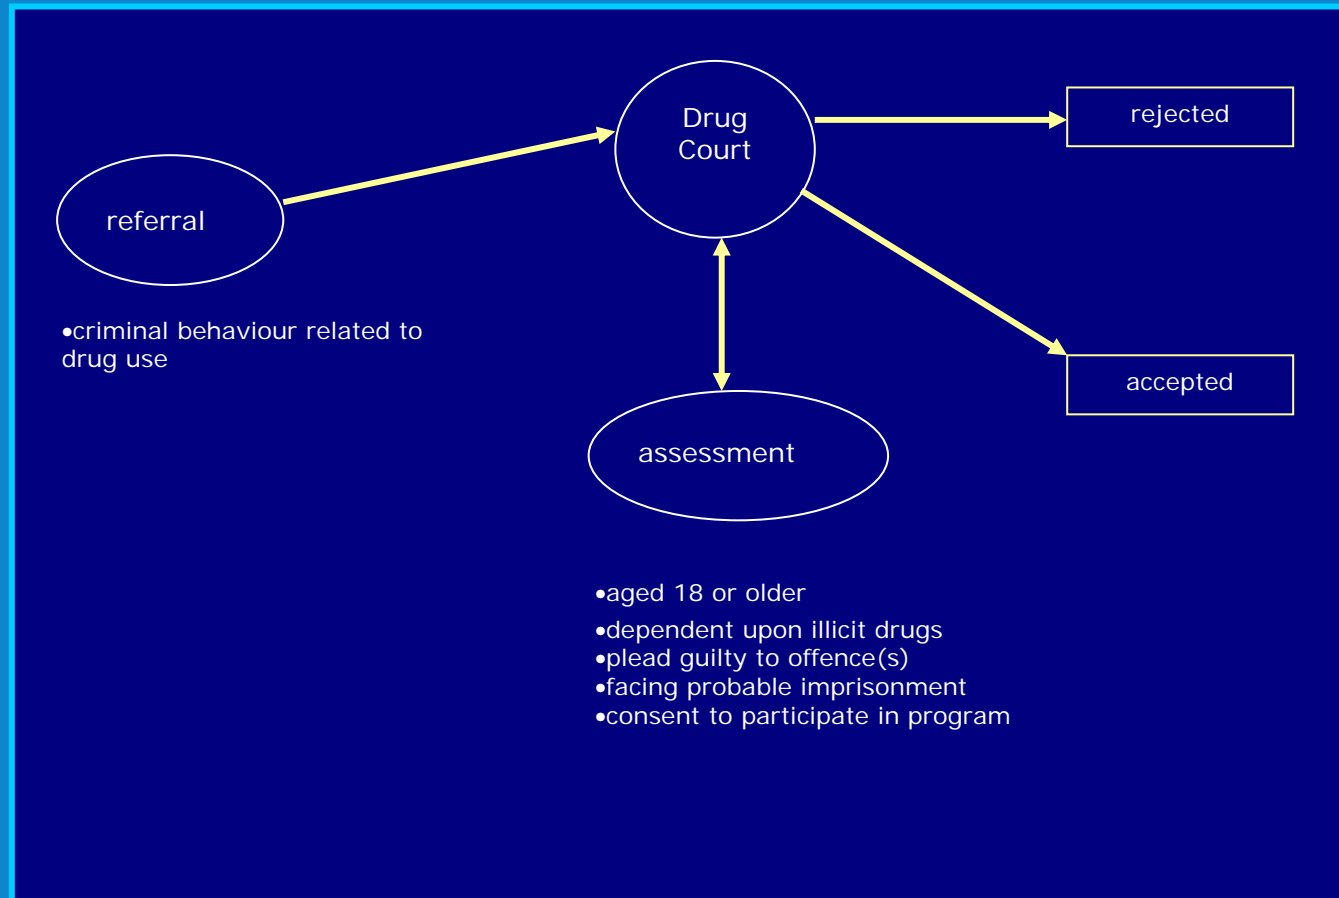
Drug Court

rejected

referral

•criminal behaviour related to drug use

accepted

assessment

•aged 18 or older
•dependent upon illicit drugs
•plead guilty to offence(s)
•facing probable imprisonment
•consent to participate in program